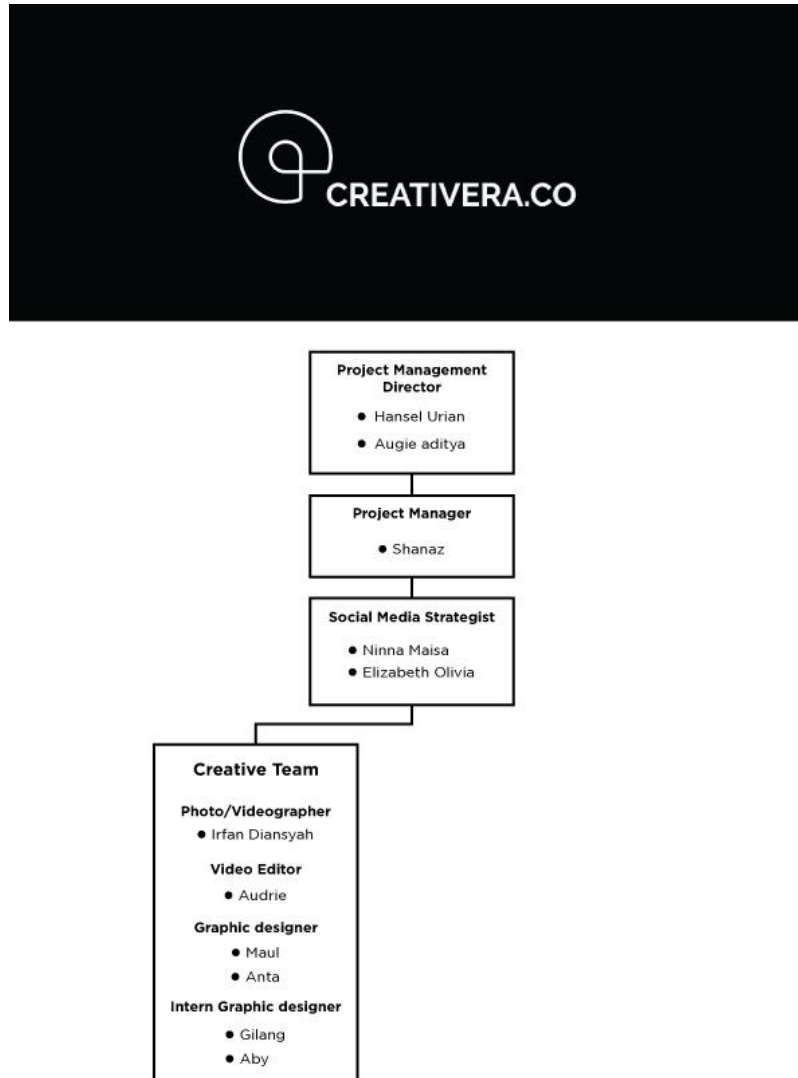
CREATIVERA.CO

Project Management Director
- Hansel Urian
- Augie aditya

Project Manager
- Shanaz

Social Media Strategist
- Ninna Maisa
- Elizabeth Olivia

Creative Team

Photo/Videographer
- Irfan Diansyah

Video Editor
- Audrie

Graphic designer
- Maul
- Anta

Intern Graphic designer
- Gilang
- Aby